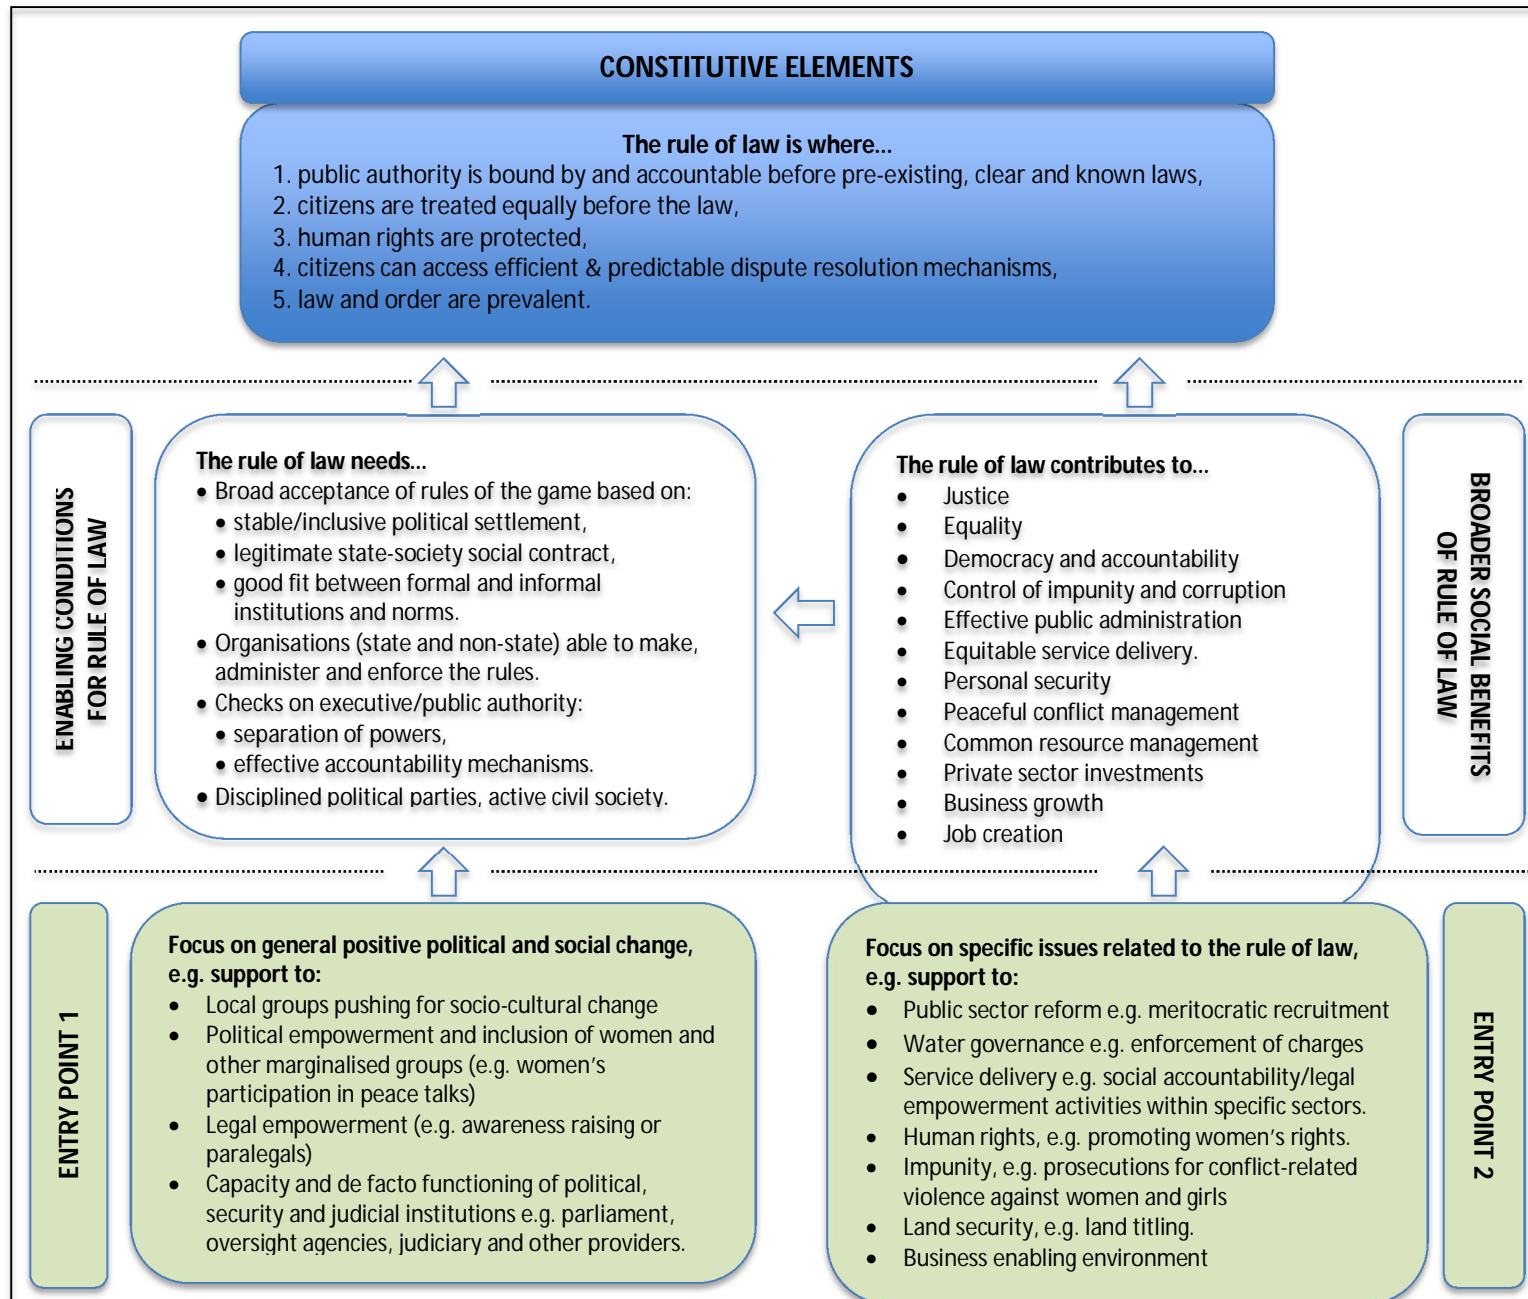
CONSTITUTIVE ELEMENTS

The rule of law is where...
1. public authority is bound by and accountable before pre-existing, clear and known laws,
2. citizens are treated equally before the law,
3. human rights are protected,
4. citizens can access efficient & predictable dispute resolution mechanisms,
5. law and order are prevalent.

ENABLING CONDITIONS FOR RULE OF LAW

The rule of law needs...
• Broad acceptance of rules of the game based on:
• stable/inclusive political settlement,
• legitimate state-society social contract,
• good fit between formal and informal institutions and norms.
• Organisations (state and non-state) able to make, administer and enforce the rules.
• Checks on executive/public authority:
• separation of powers,
• effective accountability mechanisms.
• Disciplined political parties, active civil society.

The rule of law contributes to...
• Justice
• Equality
• Democracy and accountability
• Control of impunity and corruption
• Effective public administration
• Equitable service delivery.
• Personal security
• Peaceful conflict management
• Common resource management
• Private sector investments
• Business growth
• Job creation

BROADER SOCIAL BENEFITS OF RULE OF LAW

ENTRY POINT 1

Focus on general positive political and social change, e.g. support to:
• Local groups pushing for socio-cultural change
• Political empowerment and inclusion of women and other marginalised groups (e.g. women's participation in peace talks)
• Legal empowerment (e.g. awareness raising or paralegals)
• Capacity and de facto functioning of political, security and judicial institutions e.g. parliament, oversight agencies, judiciary and other providers.

Focus on specific issues related to the rule of law, e.g. support to:
• Public sector reform e.g. meritocratic recruitment
• Water governance e.g. enforcement of charges
• Service delivery e.g. social accountability/legal empowerment activities within specific sectors.
• Human rights, e.g. promoting women's rights.
• Impunity, e.g. prosecutions for conflict-related violence against women and girls
• Land security, e.g. land titling.
• Business enabling environment

ENTRY POINT 2